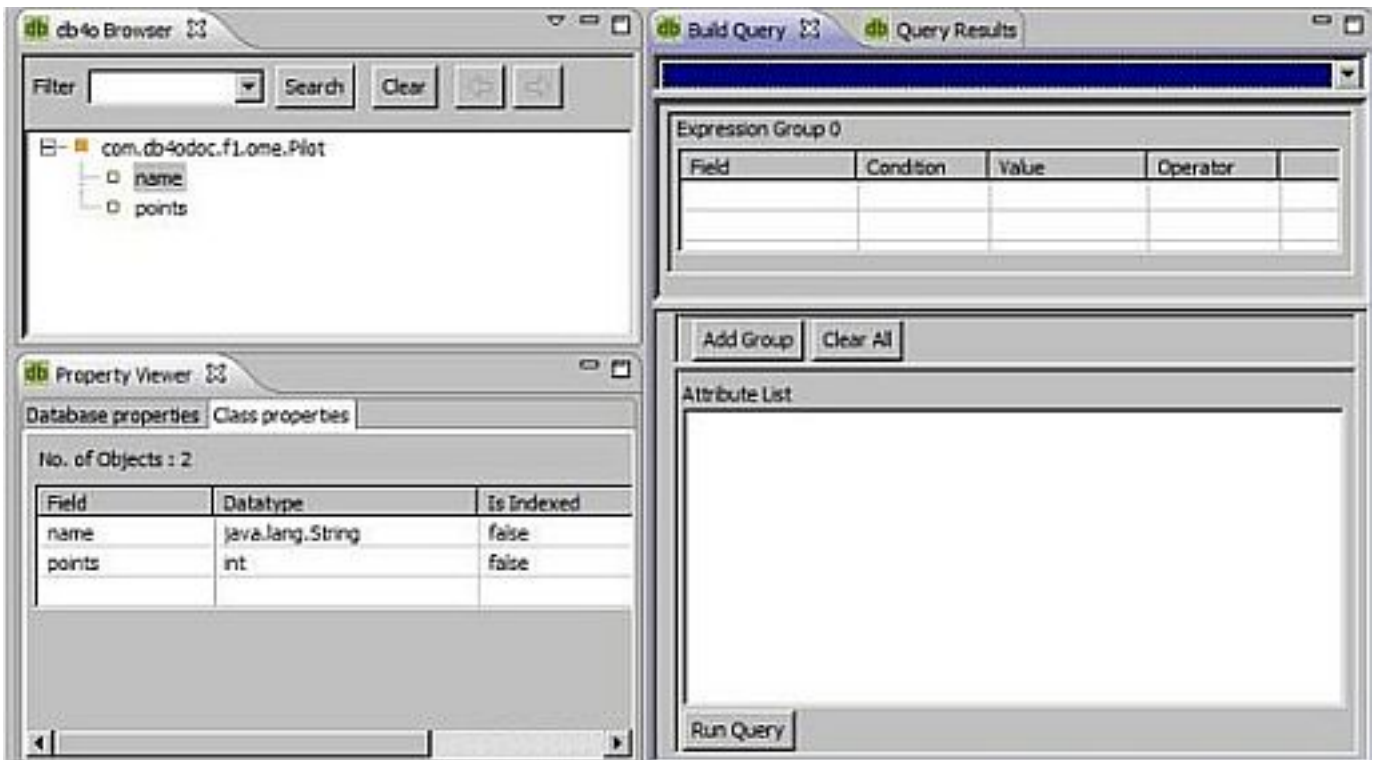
db db4o Browser

Filter Search Clear

com.db4odoc.f1.ome.Pilot
name
points

db Property Viewer

Database properties Class properties

No. of Objects : 2

| Field | Datatype | Is Indexed |
|---|---|---|
| name | java.lang.String | false |
| points | int | false |

db Build Query db Query Results

Expression Group 0

| Field | Condition | Value | Operator |
|---|---|---|---|

Add Group Clear All

Attribute List

Run Query